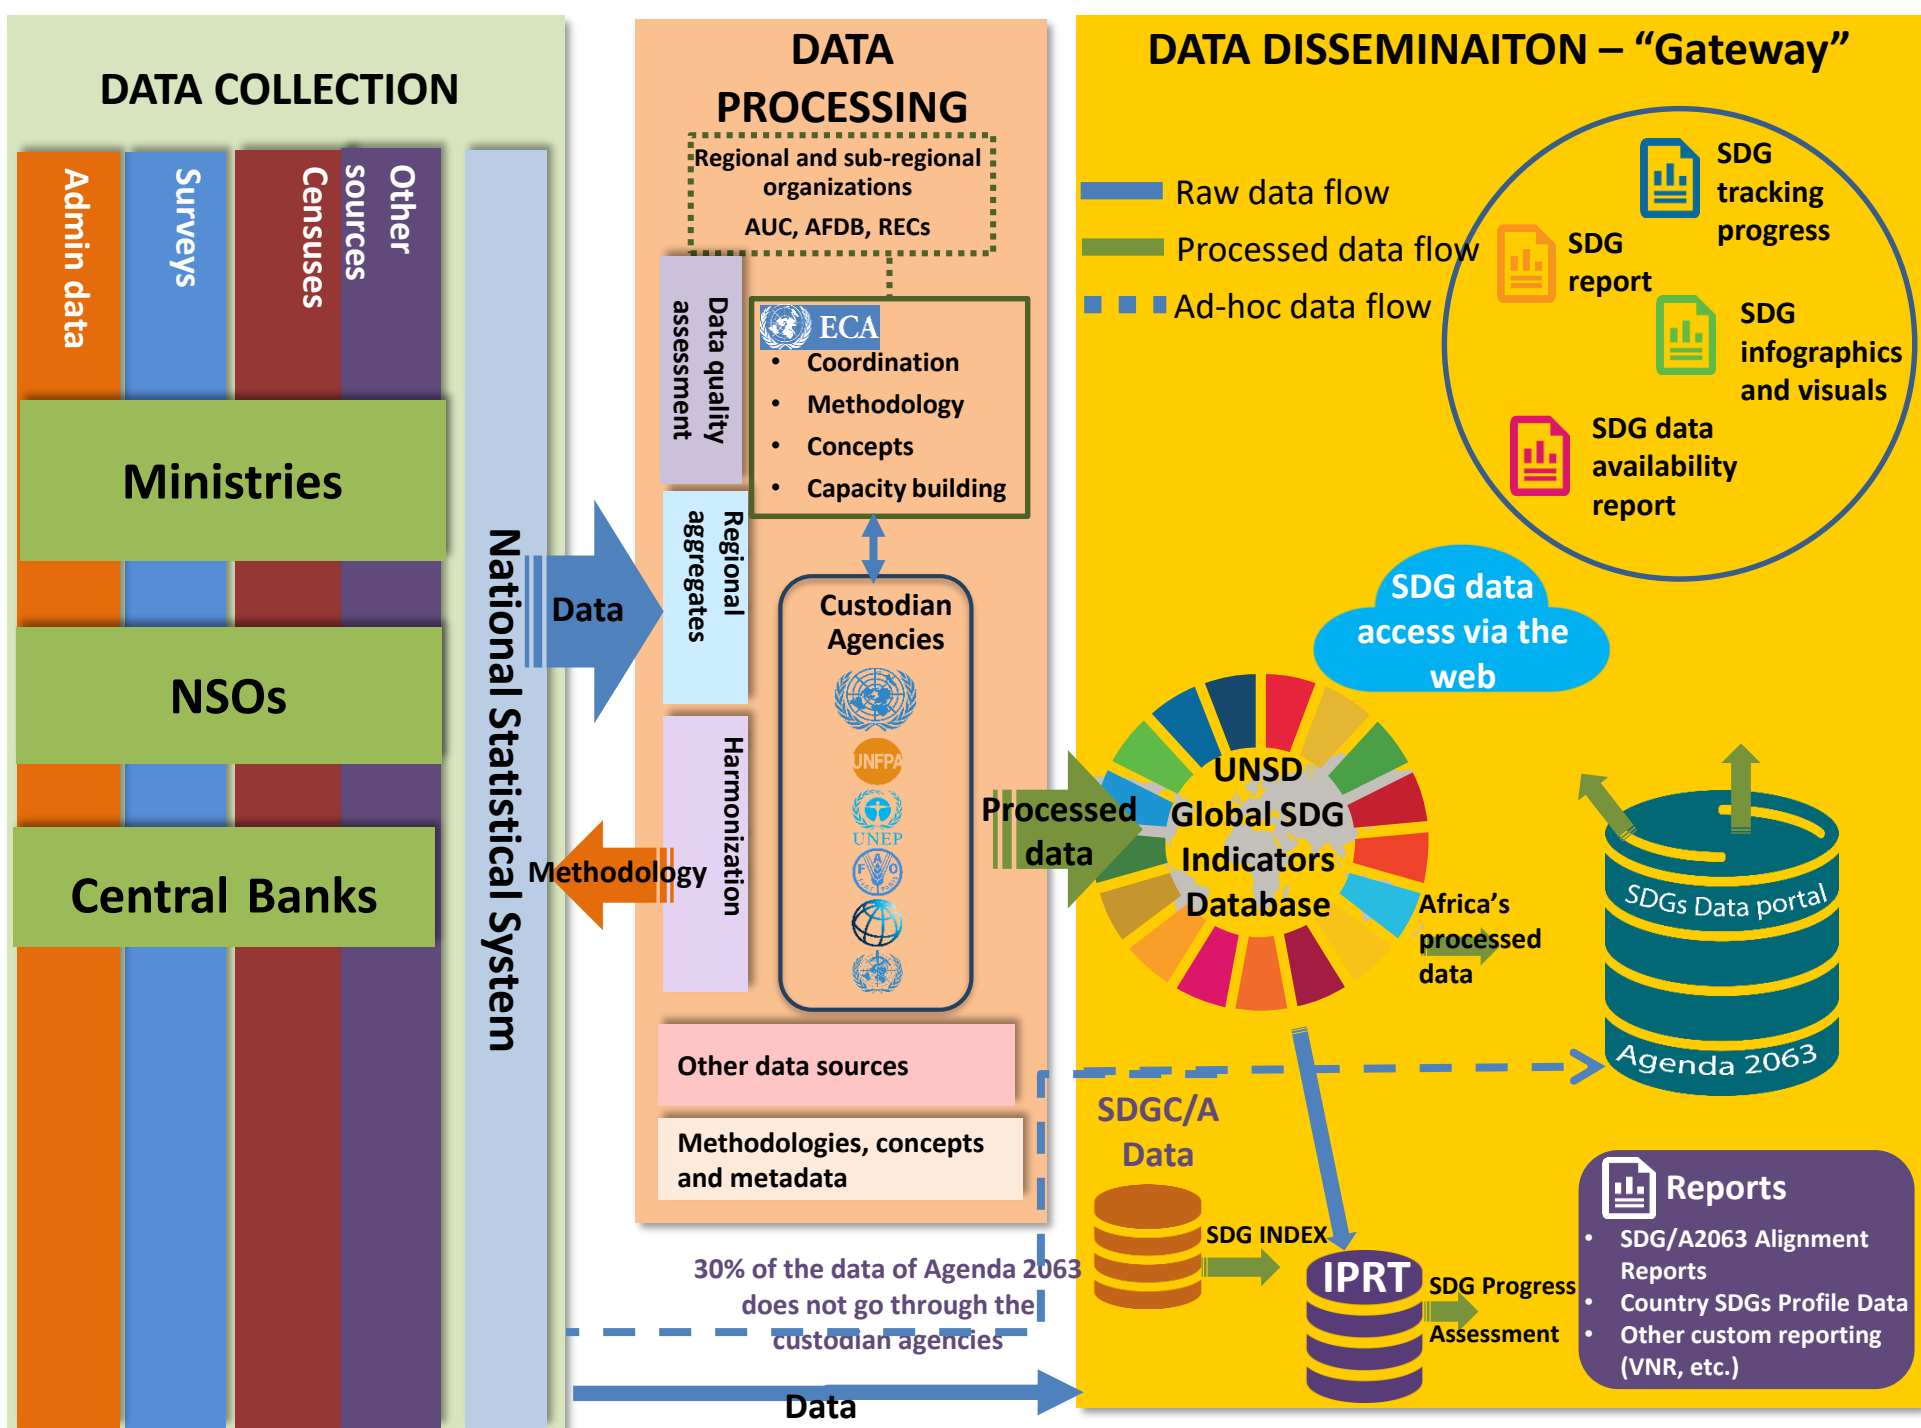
DATA COLLECTION

Admin data

Surveys

Censuses

Other sources

Ministries

NSOs

Central Banks

National Statistical System

Data

Methodology

DATA PROCESSING

Regional and sub-regional organizations

AUC, AFDB, RECs

Data quality assessment

ECA

• Coordination
• Methodology
• Concepts
• Capacity building

Regional aggregates

Custodian Agencies

UNFPA

UNEP

Harmonization

Other data sources

Methodologies, concepts and metadata

30% of the data of Agenda 2063 does not go through the custodian agencies

Data

DATA DISSEMINAITON – “Gateway”

Raw data flow

Processed data flow

Ad-hoc data flow

SDG tracking progress

SDG report

SDG infographics and visuals

SDG data availability report

SDG data access via the web

Processed data

UNSD Global SDG Indicators Database

Africa’s processed data

SDGs Data portal

Agenda 2063

SDGC/A Data

SDG INDEX

IPRT

SDG Progress Assessment

Reports

• SDG/A2063 Alignment Reports
• Country SDGs Profile Data
• Other custom reporting (VNR, etc.)